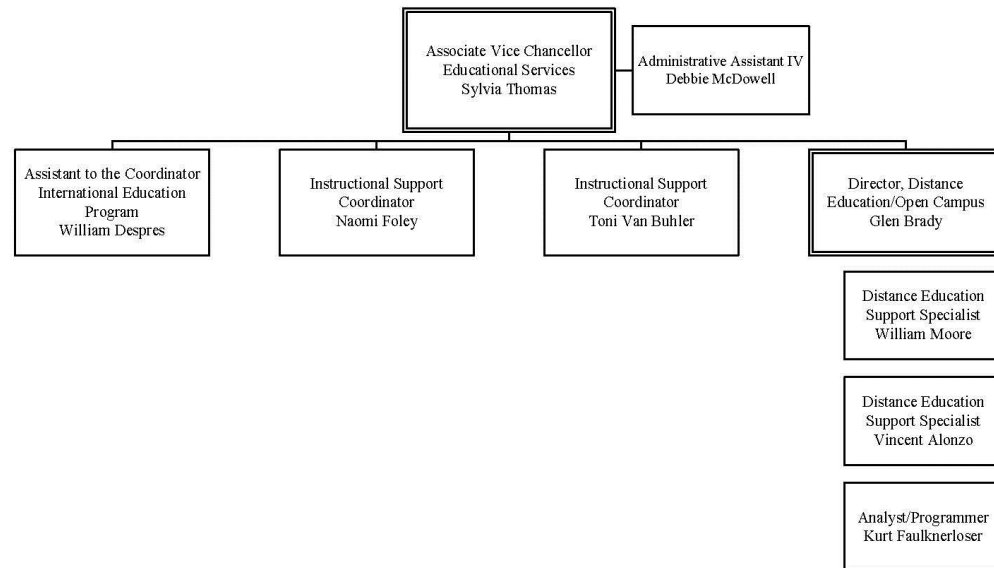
Associate Vice Chancellor
Educational Services
Sylvia Thomas

Administrative Assistant IV
Debbie McDowell

Assistant to the Coordinator
International Education
Program
William Despres

Instructional Support
Coordinator
Naomi Foley

Instructional Support
Coordinator
Toni Van Buhler

Director, Distance
Education/Open Campus
Glen Brady

Distance Education
Support Specialist
William Moore

Distance Education
Support Specialist
Vincent Alonzo

Analyst/Programmer
Kurt Faulknerloser